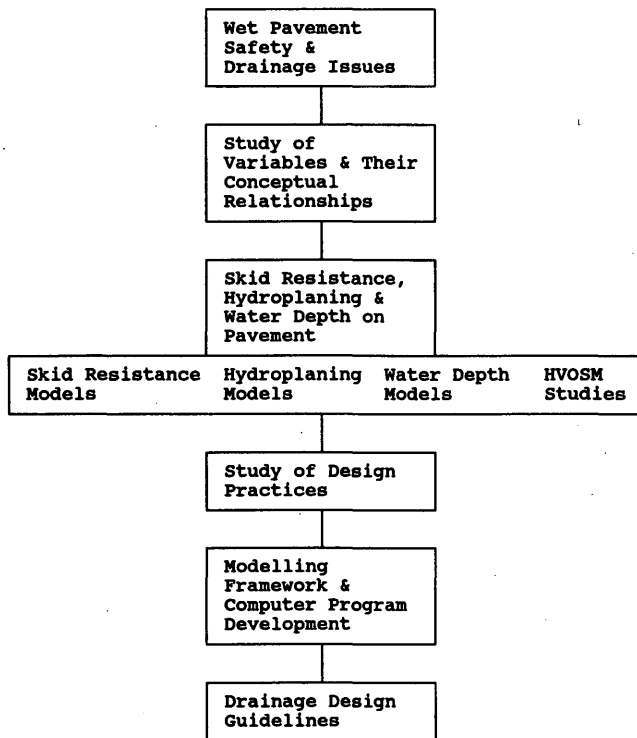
Wet Pavement Safety & Drainage Issues

Study of Variables & Their Conceptual Relationships

Skid Resistance, Hydroplaning & Water Depth on Pavement

Skid Resistance Models

Hydroplaning Models

Water Depth Models

HVOSM Studies

Study of Design Practices

Modelling Framework & Computer Program Development

Drainage Design Guidelines